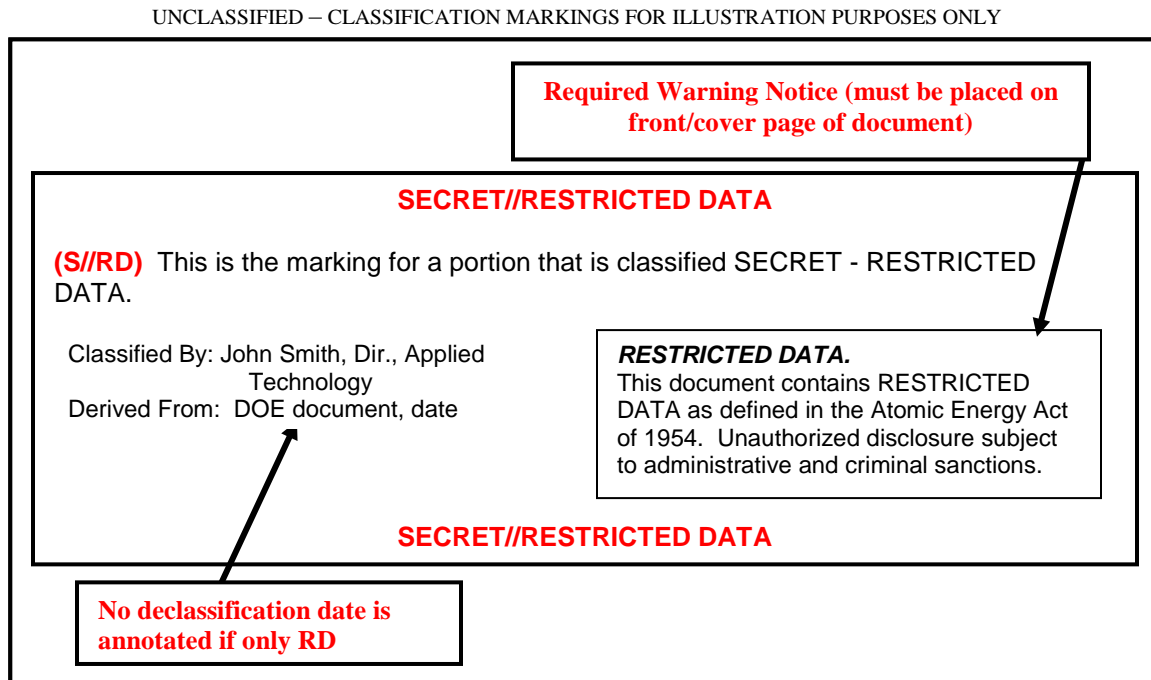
UNCLASSIFIED – CLASSIFICATION MARKINGS FOR ILLUSTRATION PURPOSES ONLY

Required Warning Notice (must be placed on front/cover page of document)

SECRET//RESTRICTED DATA

(S//RD) This is the marking for a portion that is classified SECRET - RESTRICTED DATA.

Classified By: John Smith, Dir., Applied Technology
Derived From: DOE document, date

RESTRICTED DATA.
This document contains RESTRICTED DATA as defined in the Atomic Energy Act of 1954. Unauthorized disclosure subject to administrative and criminal sanctions.

SECRET//RESTRICTED DATA

No declassification date is annotated if only RD